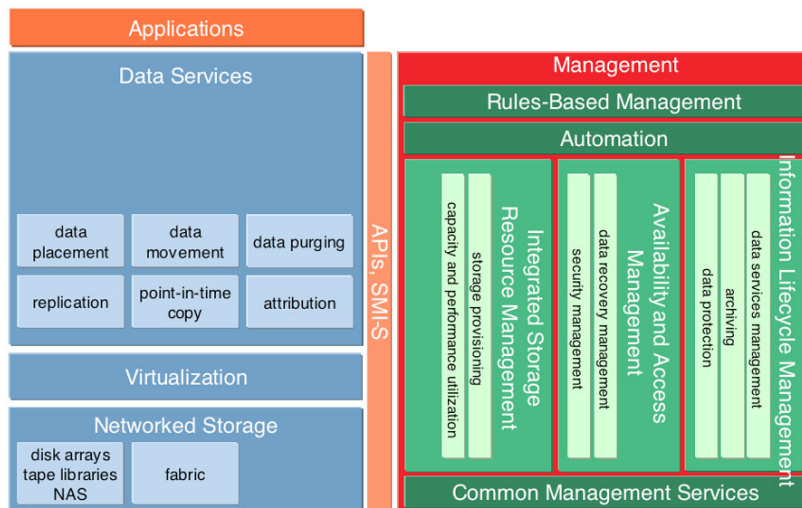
Applications

Data Services

data placement

data movement

data purging

replication

point-in-time copy

attribution

Virtualization

Networked Storage

disk arrays tape libraries NAS

fabric

APIs, SMI-S

Management

Rules-Based Management

Automation

Integrated Storage Resource Management

capacity and performance utilization

storage provisioning

Availability and Access Management

security management

data recovery management

Information Lifecycle Management

data protection

archiving

data services management

Common Management Services